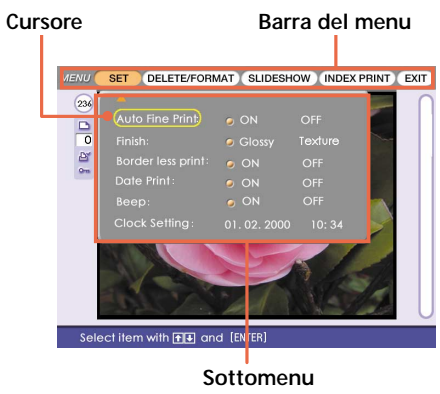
Cursore

Barra del menu

MENU SET DELETE/FORMAT SLIDESHOW INDEX PRINT EXIT

236

0

Auto Fine Print: ON OFF

Finish: Glossy Texture

Border less print: ON OFF

Date Print: ON OFF

Beep: ON OFF

Clock Setting: 01. 02. 2000 10: 34

Select item with ⇧⇩ and [ENTER]

Sottomenu